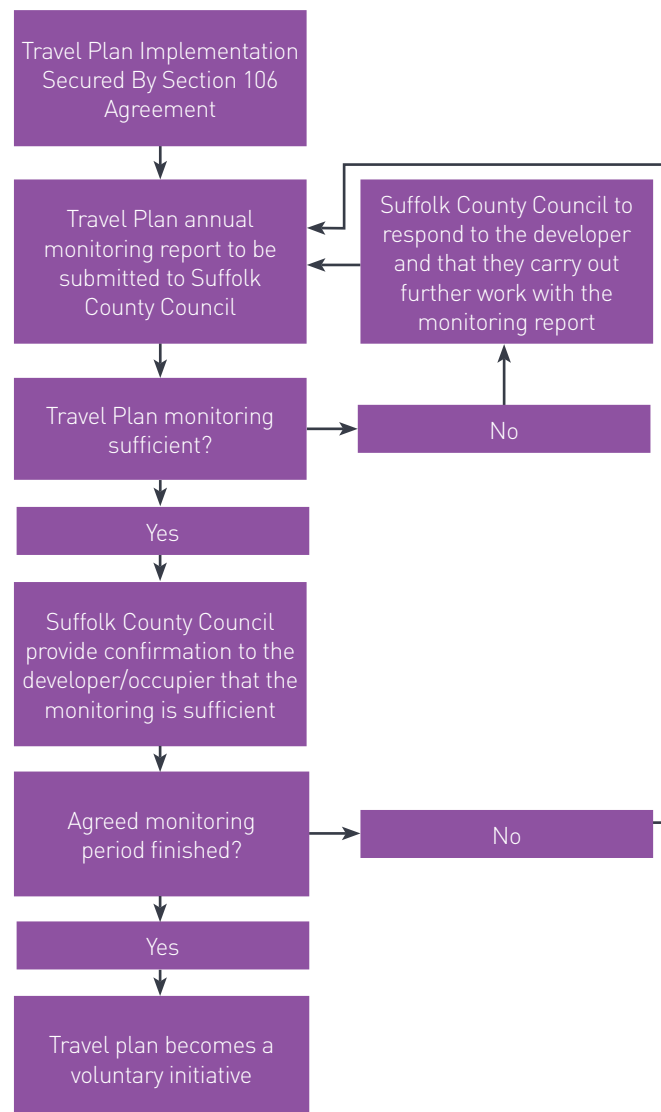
Travel Plan Implementation Secured By Section 106 Agreement

Travel Plan annual monitoring report to be submitted to Suffolk County Council

Suffolk County Council to respond to the developer and that they carry out further work with the monitoring report

Travel Plan monitoring sufficient?

No

Yes

Suffolk County Council provide confirmation to the developer/occupier that the monitoring is sufficient

Agreed monitoring period finished?

No

Yes

Travel plan becomes a voluntary initiative